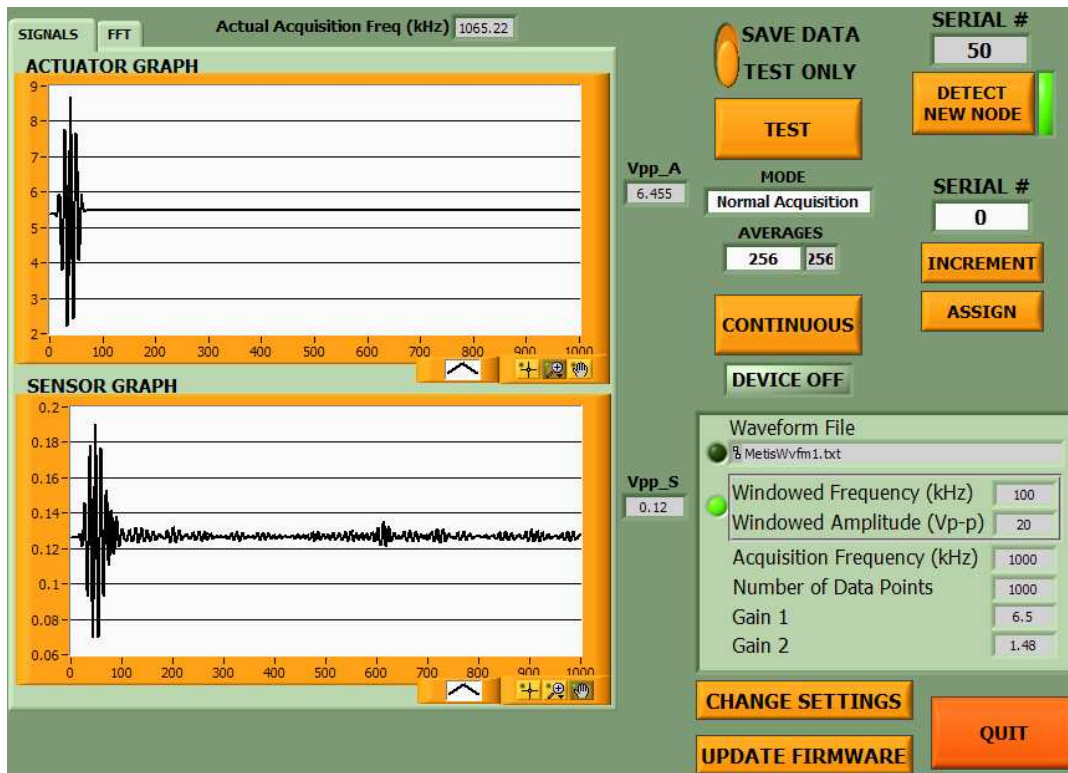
SIGNALS FFT Actual Acquisition Freq (kHz) 1065.22

ACTUATOR GRAPH

9 8 7 6 5 4 3 2

0 100 200 300 400 500 600 700 800 900 1000

SENSOR GRAPH

0.2 0.18 0.16 0.14 0.12 0.1 0.08 0.06

0 100 200 300 400 500 600 700 800 900 1000

Vpp_A
6.455

Vpp_S
0.12

SAVE DATA
TEST ONLY

TEST

MODE
Normal Acquisition

AVERAGES
256 256

CONTINUOUS

DEVICE OFF

SERIAL #
50

DETECT NEW NODE

SERIAL #
0

INCREMENT

ASSIGN

Waveform File
MetisWvfm1.txt

Windowed Frequency (kHz) 100
Windowed Amplitude (Vp-p) 20
Acquisition Frequency (kHz) 1000
Number of Data Points 1000
Gain 1 6.5
Gain 2 1.48

CHANGE SETTINGS

UPDATE FIRMWARE

QUIT